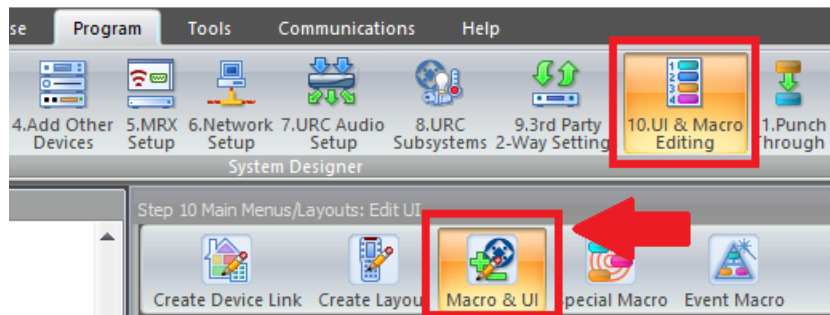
se Program Tools Communications Help

4.Add Other Devices
5.MRX Setup
6.Network Setup
7.URC Audio Setup
8.URC Subsystems
9.3rd Party 2-Way Setting
10.UI & Macro Editing
1.Punch Through

System Designer

Step 10 Main Menus/Layouts: Edit UI

Create Device Link
Create Layou
Macro & UI
pecial Macro
Event Macro